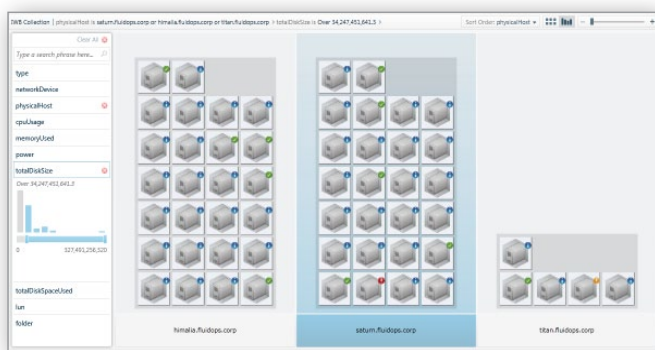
IWB Collection | physicalHost is saturn.fluidops.corp or himalia.fluidops.corp or titan.fluidops.corp > totalDiskSize is Over 34,247,451,641.3

Sort Order: physicalHost

Clear All

Type a search phrase here...

type

networkDevice

physicalHost

cpuUsage

memoryUsed

power

totalDiskSize

Over 34,247,451,641.3

0

527,493,258,520

totalDiskSpaceUsed

lun

folder

himalia.fluidops.corp

saturn.fluidops.corp

titan.fluidops.corp